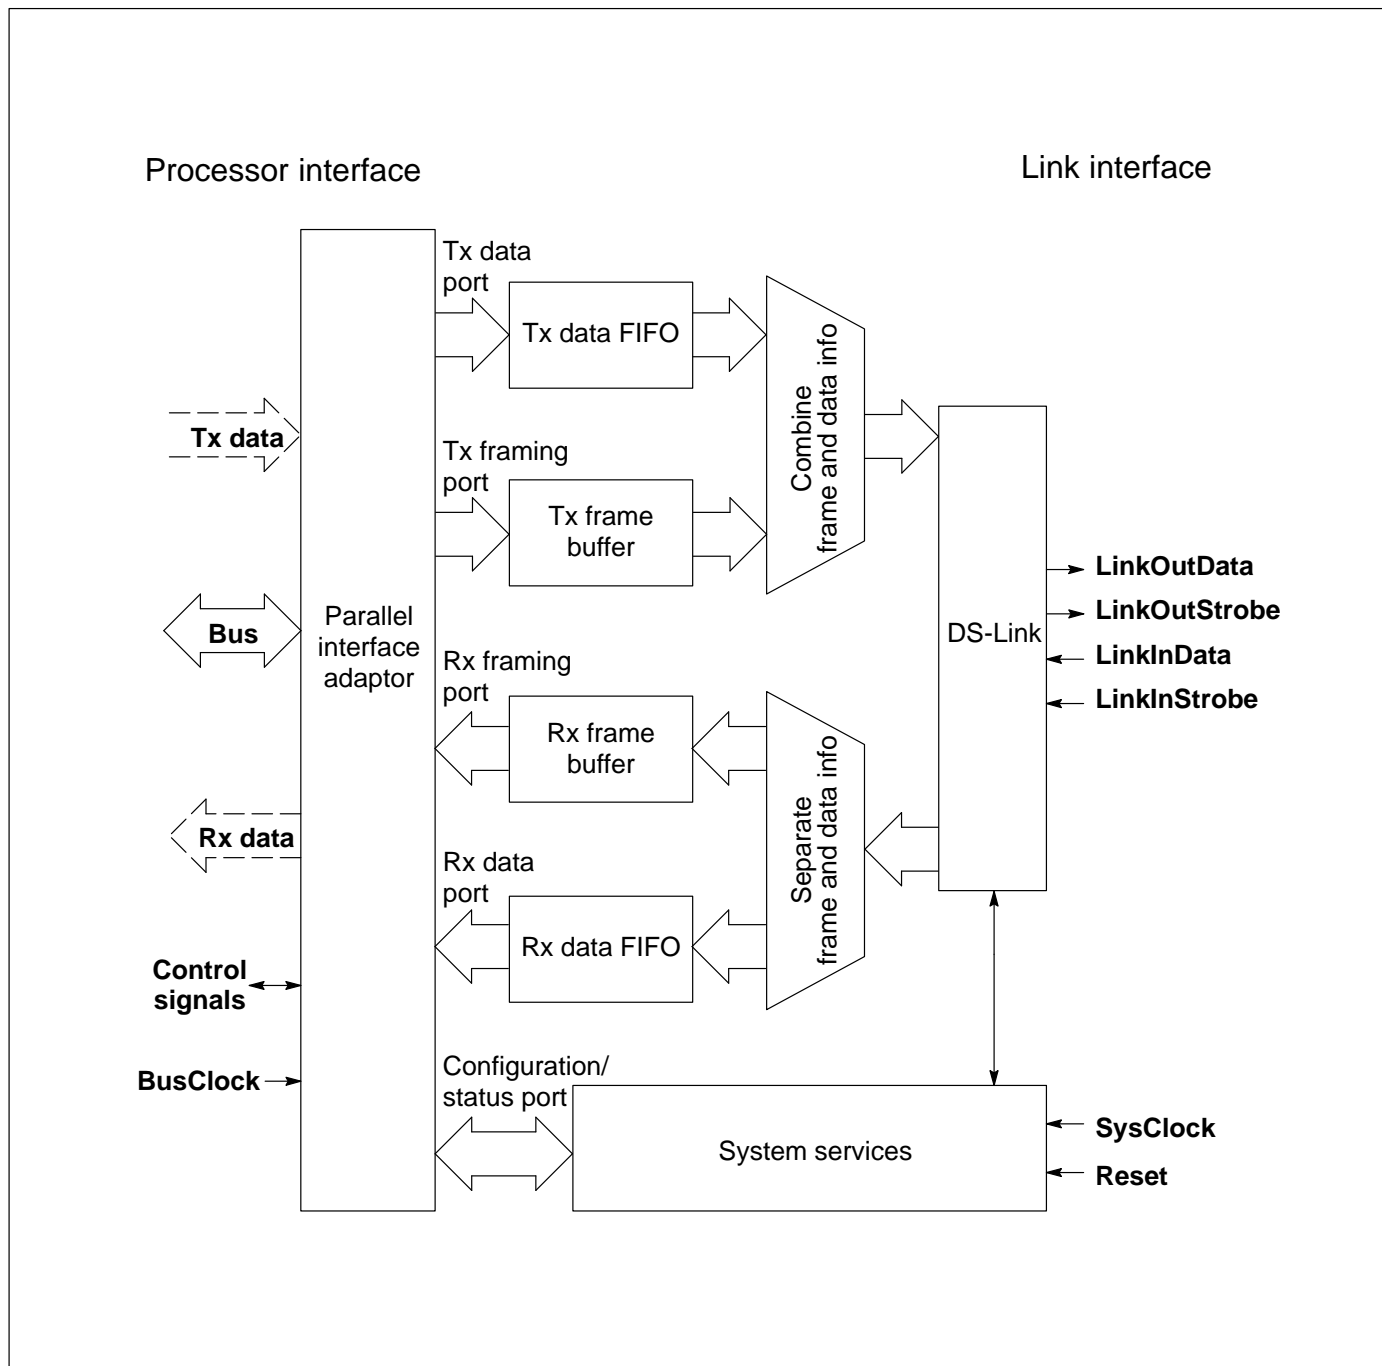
Processor interface

Link interface

Tx data

Bus

Rx data

Control signals

BusClock

Parallel interface adaptor

Tx data port

Tx data FIFO

Tx framing port

Tx frame buffer

Rx framing port

Rx frame buffer

Rx data port

Rx data FIFO

Configuration/ status port

Combine frame and data info

Separate frame and data info

DS-Link

LinkOutData

LinkOutStrobe

LinkInData

LinkInStrobe

System services

SysClock

Reset